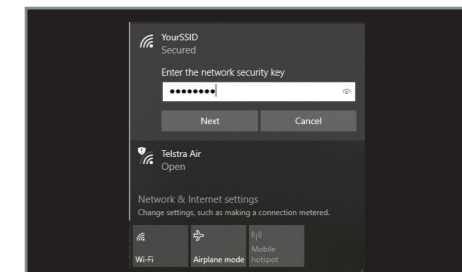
YourSSID
Secured

Enter the network security key

••••••••

Next
Cancel

Telstra Air
Open

Network & Internet settings
Change settings, such as making a connection metered.

Wi-Fi
Airplane mode
Mobile hotspot